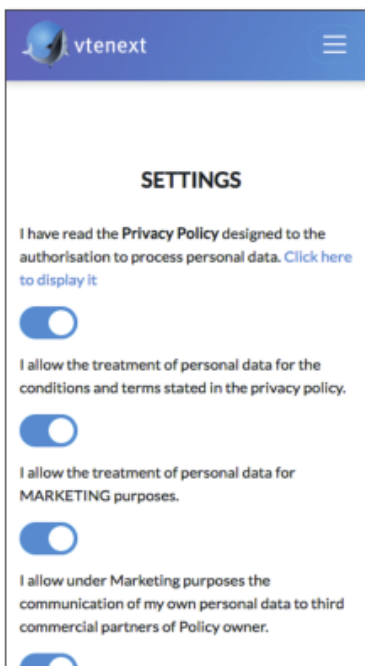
vtenext

SETTINGS

I have read the Privacy Policy designed to the authorisation to process personal data. Click here to display it

I allow the treatment of personal data for the conditions and terms stated in the privacy policy.

I allow the treatment of personal data for MARKETING purposes.

I allow under Marketing purposes the communication of my own personal data to third commercial partners of Policy owner.